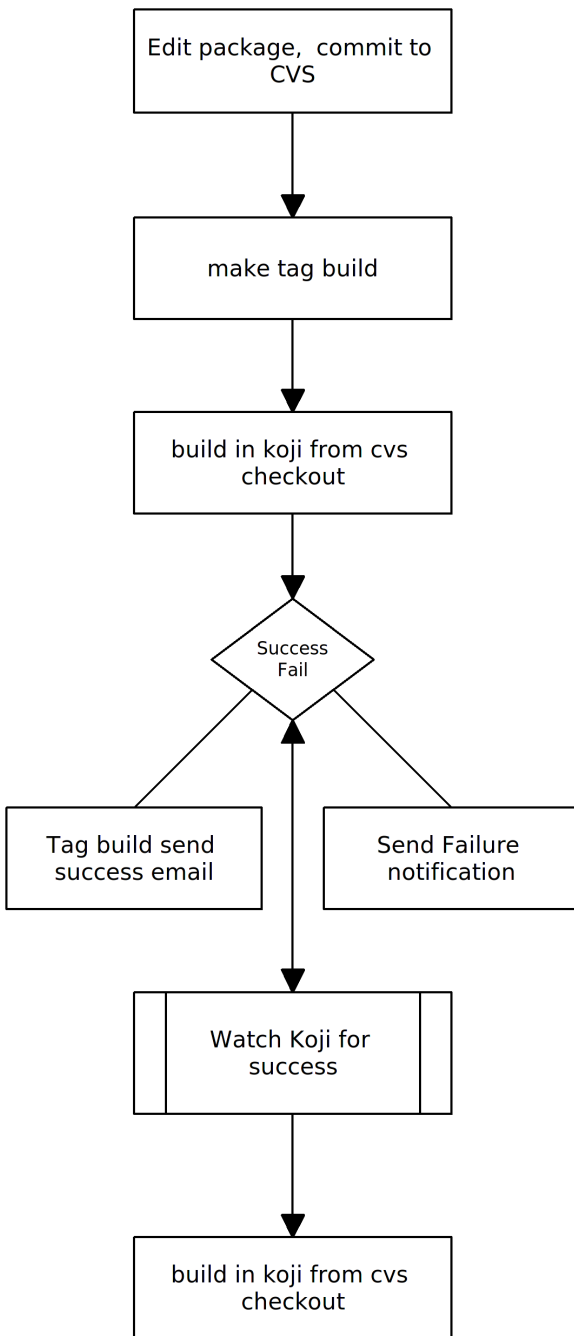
Edit package, commit to CVS

make tag build

build in koji from cvs checkout

Success
Fail

Tag build send success email

Send Failure notification

Watch Koji for success

build in koji from cvs checkout